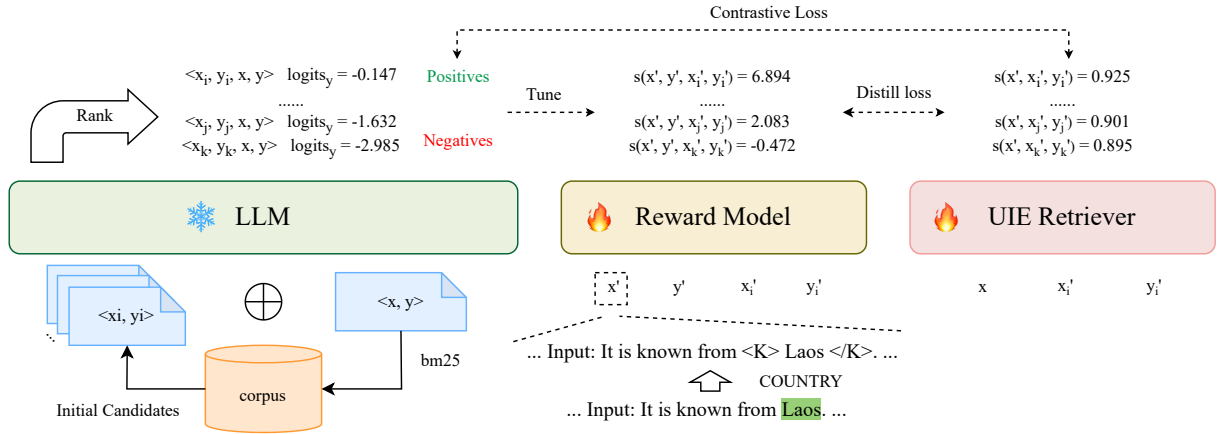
Contrastive Loss

Rank

$<x_i, y_i, x, y>$ $\text{logits}_y = -0.147$
......
$<x_j, y_j, x, y>$ $\text{logits}_y = -1.632$
$<x_k, y_k, x, y>$ $\text{logits}_y = -2.985$

Positives

Negatives

Tune

$s(x', y', x_i', y_i') = 6.894$
......
$s(x', y', x_j', y_j') = 2.083$
$s(x', y', x_k', y_k') = -0.472$

Distill loss

$s(x', x_i', y_i') = 0.925$
......
$s(x', x_j', y_j') = 0.901$
$s(x', x_k', y_k') = 0.895$

LLM

Reward Model

UIE Retriever

<xi, yi>

$\oplus$

<x, y>

x' y' $x_i'$ $y_i'$

x $x_i'$ $y_i'$

bm25

corpus

Initial Candidates

... Input: It is known from <K> Laos </K>. ...

COUNTRY

... Input: It is known from Laos. ...